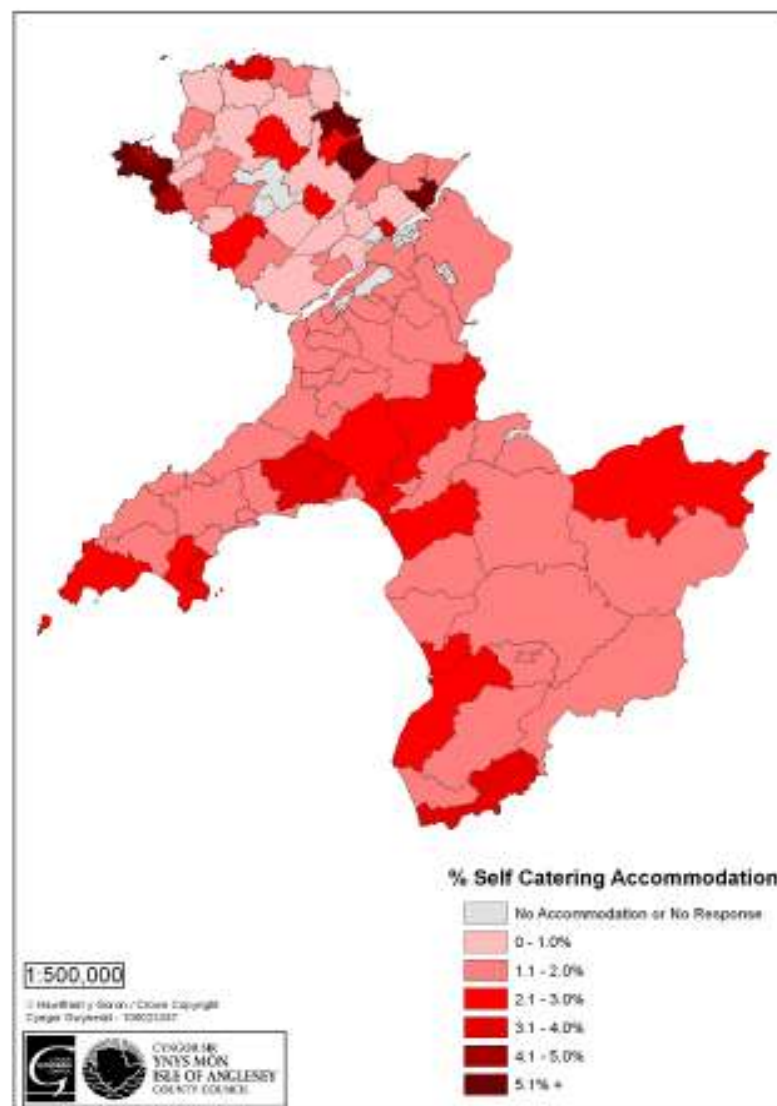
% Self Catering Accommodation

No Accommodation or No Response

0 - 1.0%

1.1 - 2.0%

2.1 - 3.0%

3.1 - 4.0%

4.1 - 5.0%

5.1% +

1:500,000

© Hawlfraint y Goron / Crown Copyright Cyngor Gwynedd - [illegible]

CYNGOR SIR YNYS MÔN ISLE OF ANGLESEY COUNTY COUNCIL